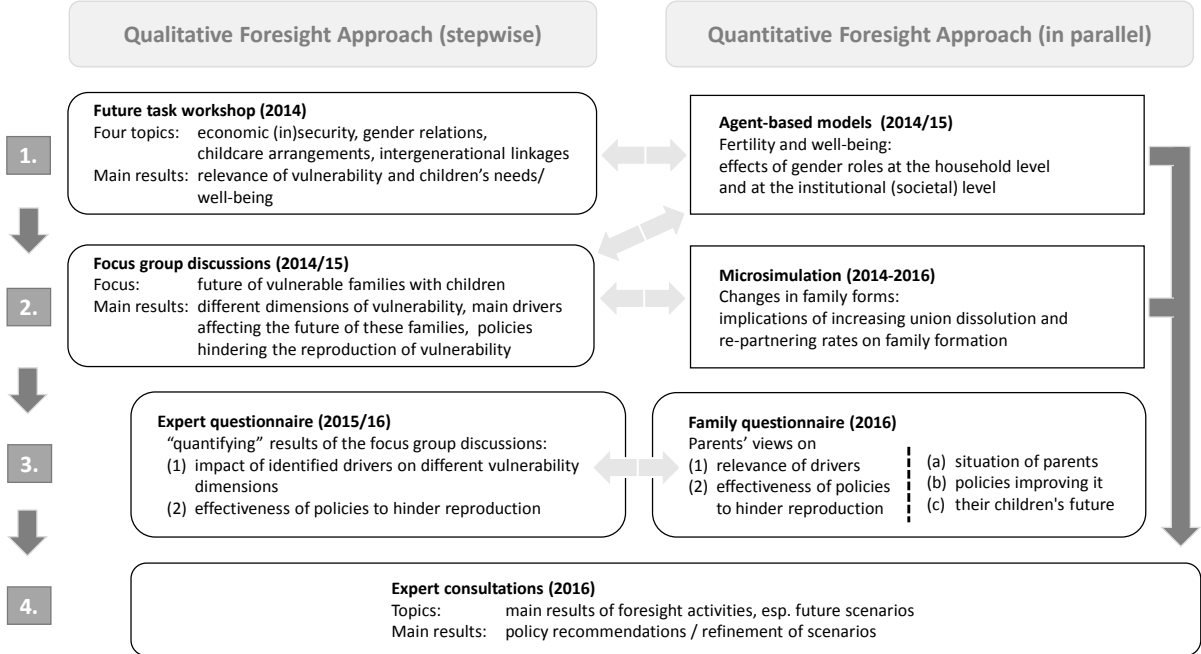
Qualitative Foresight Approach (stepwise)

Quantitative Foresight Approach (in parallel)

1.

Future task workshop (2014)
Four topics: economic (in)security, gender relations, childcare arrangements, intergenerational linkages
Main results: relevance of vulnerability and children's needs/ well-being

Agent-based models (2014/15)
Fertility and well-being:
effects of gender roles at the household level and at the institutional (societal) level

2.

Focus group discussions (2014/15)
Focus: future of vulnerable families with children
Main results: different dimensions of vulnerability, main drivers affecting the future of these families, policies hindering the reproduction of vulnerability

Microsimulation (2014-2016)
Changes in family forms:
implications of increasing union dissolution and re-partnering rates on family formation

3.

Expert questionnaire (2015/16)
"quantifying" results of the focus group discussions:
(1) impact of identified drivers on different vulnerability dimensions
(2) effectiveness of policies to hinder reproduction

Family questionnaire (2016)
Parents' views on
(1) relevance of drivers
(2) effectiveness of policies to hinder reproduction
(a) situation of parents
(b) policies improving it
(c) their children's future

4.

Expert consultations (2016)
Topics: main results of foresight activities, esp. future scenarios
Main results: policy recommendations / refinement of scenarios